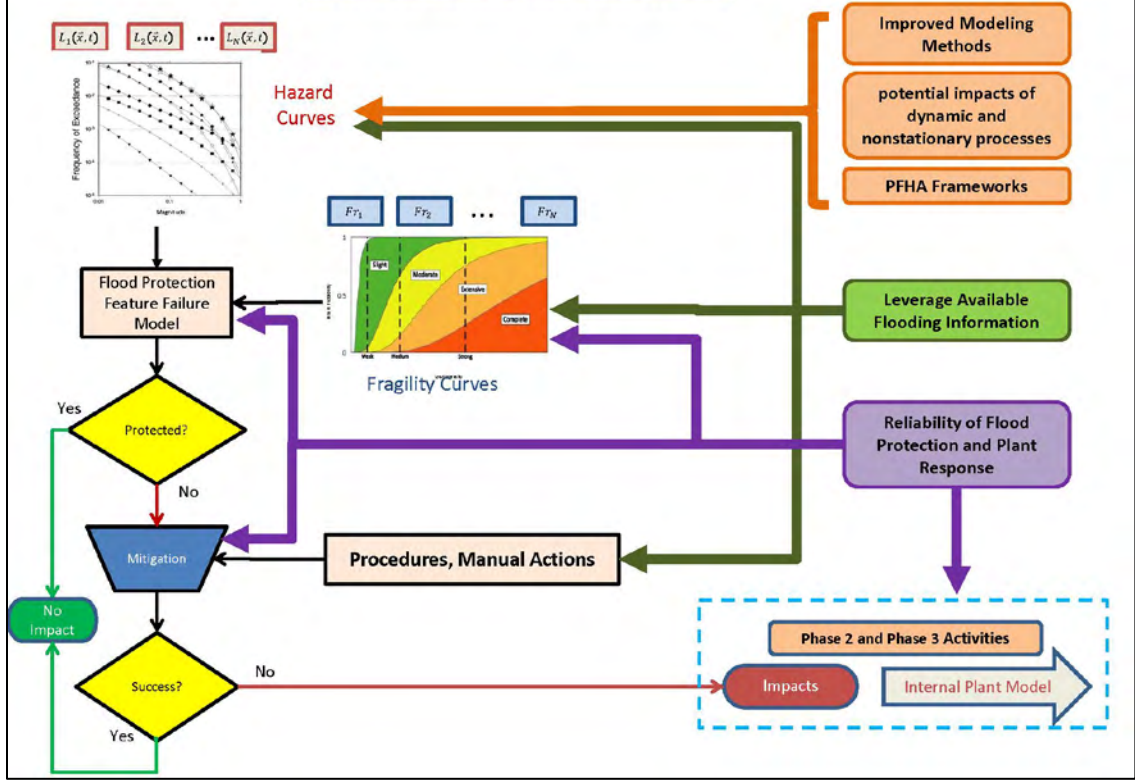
$L_1(\vec{x},t)$ $L_2(\vec{x},t)$ ... $L_N(\vec{x},t)$

Frequency of Exceedance

Magnitude

Hazard Curves

Improved Modeling Methods

potential impacts of dynamic and nonstationary processes

PFHA Frameworks

$Fr_1$ $Fr_2$ ... $Fr_N$

Slight

Moderate

Extensive

Complete

Weak

Medium

Strong

Fragility Curves

Flood Protection Feature Failure Model

Leverage Available Flooding Information

Yes

Protected?

No

Reliability of Flood Protection and Plant Response

Mitigation

Procedures, Manual Actions

No Impact

Success?

No

Yes

Phase 2 and Phase 3 Activities

Impacts

Internal Plant Model